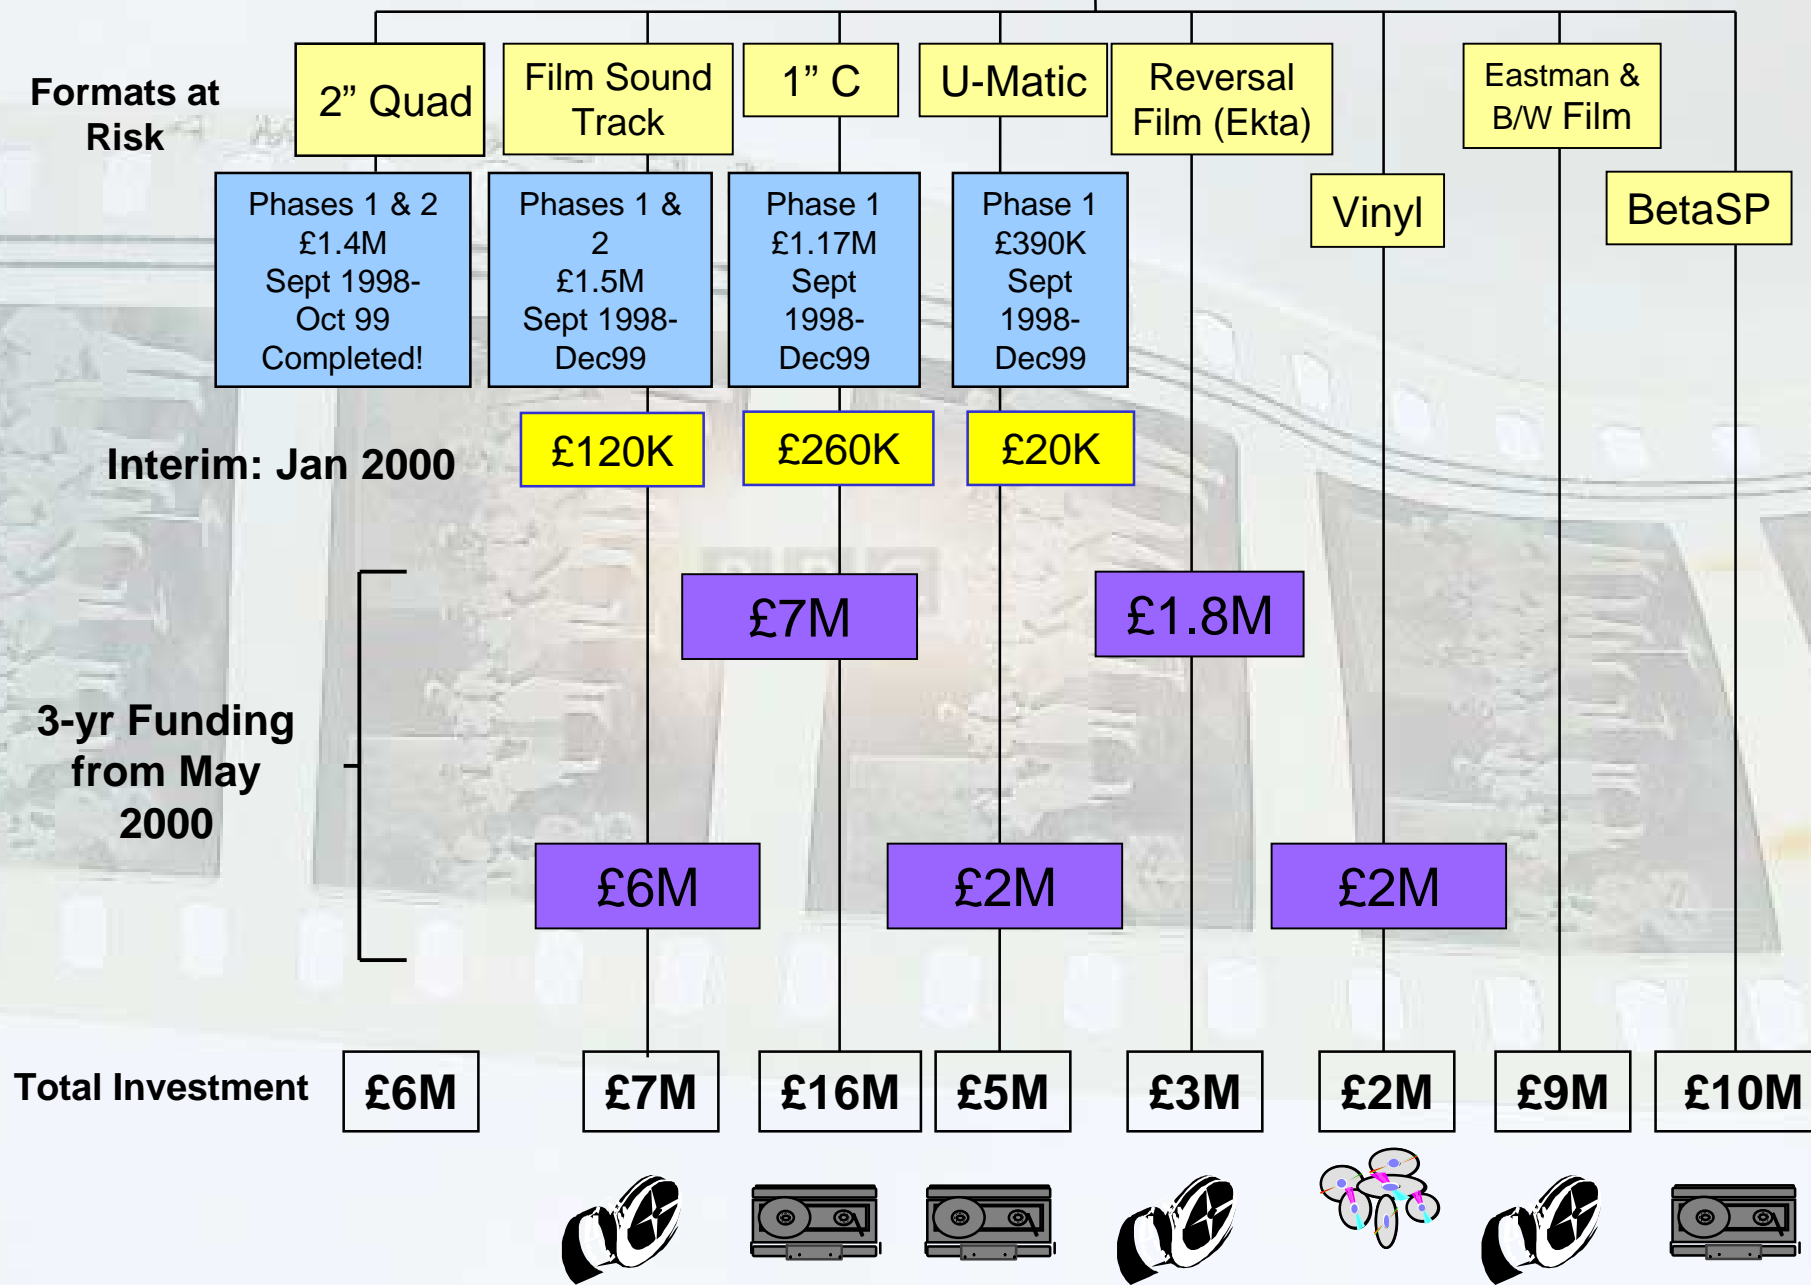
Formats at Risk

2” Quad

Film Sound Track

1” C

U-Matic

Reversal Film (Ekta)

Eastman & B/W Film

Vinyl

BetaSP

Phases 1 & 2 £1.4M Sept 1998-Oct 99 Completed!

Phases 1 & 2 £1.5M Sept 1998-Dec99

Phase 1 £1.17M Sept 1998-Dec99

Phase 1 £390K Sept 1998-Dec99

Interim: Jan 2000

£120K

£260K

£20K

£7M

£1.8M

3-yr Funding from May 2000

£6M

£2M

£2M

Total Investment

| £6M | £7M | £16M | £5M | £3M | £2M | £9M | £10M |
|---|---|---|---|---|---|---|---|